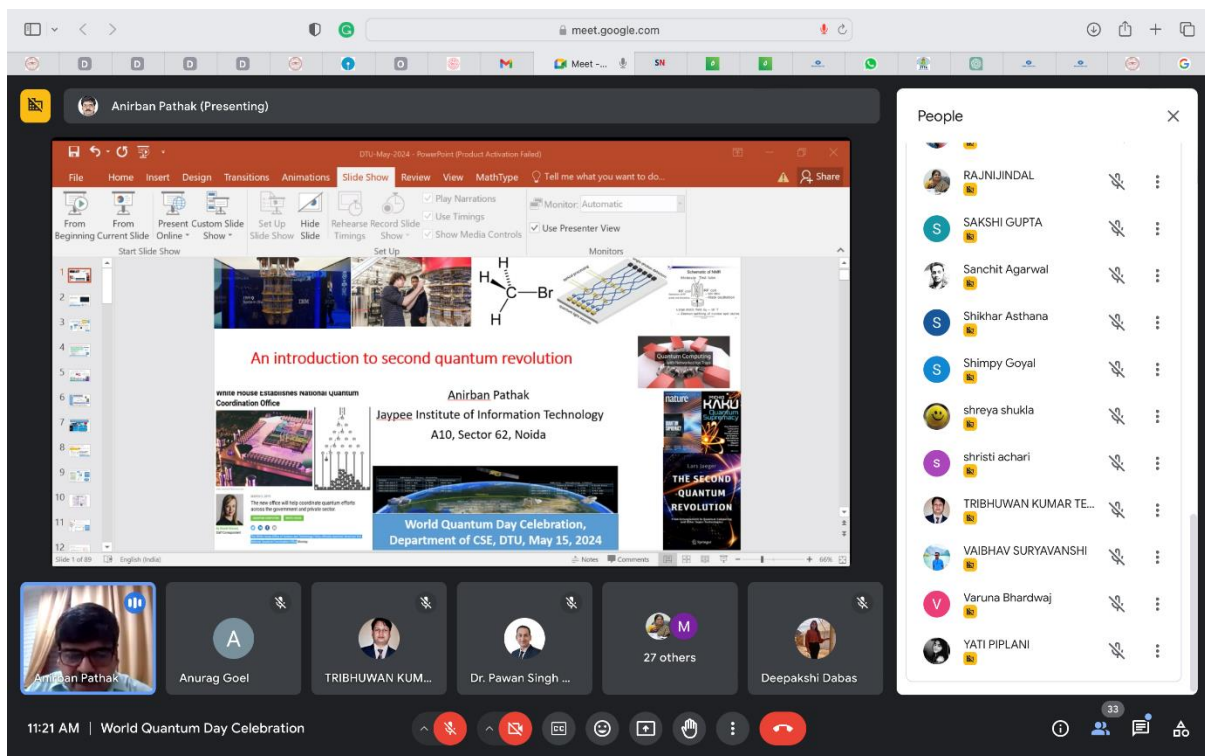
meet.google.com

D D D D M Meet -... SN G

Anirban Pathak (Presenting)

DTU-May-2024 - PowerPoint (Product Activation Failed)

File Home Insert Design Transitions Animations Slide Show Review View MathType Tell me what you want to do... Share

From Beginning From Current Slide Present Online Custom Slide Show
Start Slide Show
Set Up Slide Show Hide Slide Rehearse Timings Record Slide Show
Play Narrations
Use Timings
Show Media Controls
Set Up
Monitor: Automatic
Use Presenter View
Monitors

H
H—C—Br
H

An introduction to second quantum revolution

Quantum Computing

White House Establishes National Quantum Coordination Office

Anirban Pathak
Jaypee Institute of Information Technology
A10, Sector 62, Noida

nature
KAKU
THE SECOND QUANTUM REVOLUTION

World Quantum Day Celebration, Department of CSE, DTU, May 15, 2024

Slide 1 of 89 English (India) Notes Comments 66%

People

RAJNIJINDAL
SAKSHI GUPTA
Sanchit Agarwal
Shikhar Asthana
Shimpy Goyal
shreya shukla
shristi achari
TRIBHUWAN KUMAR TE...
VAIBHAV SURYAVANSHI
Varuna Bhardwaj
YATI PIPLANI

Anirban Pathak
A
Anurag Goel
TRIBHUWAN KUM...
Dr. Pawan Singh ...
M
27 others
Deepakshi Dabas

11:21 AM | World Quantum Day Celebration

33